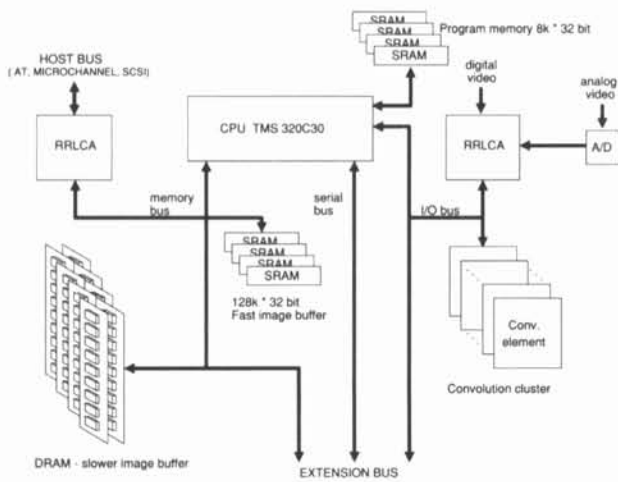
SRAM
SRAM
SRAM
SRAM
Program memory 8k * 32 bit

HOST BUS
( AT, MICROCHANNEL, SCSI)

CPU TMS 320C30

digital video

analog video

RRLCA

RRLCA

A/D

memory bus

serial bus

I/O bus

SRAM
SRAM
SRAM
SRAM

128k * 32 bit
Fast image buffer

Conv. element

Convolution cluster

DRAM - slower image buffer

EXTENSION BUS